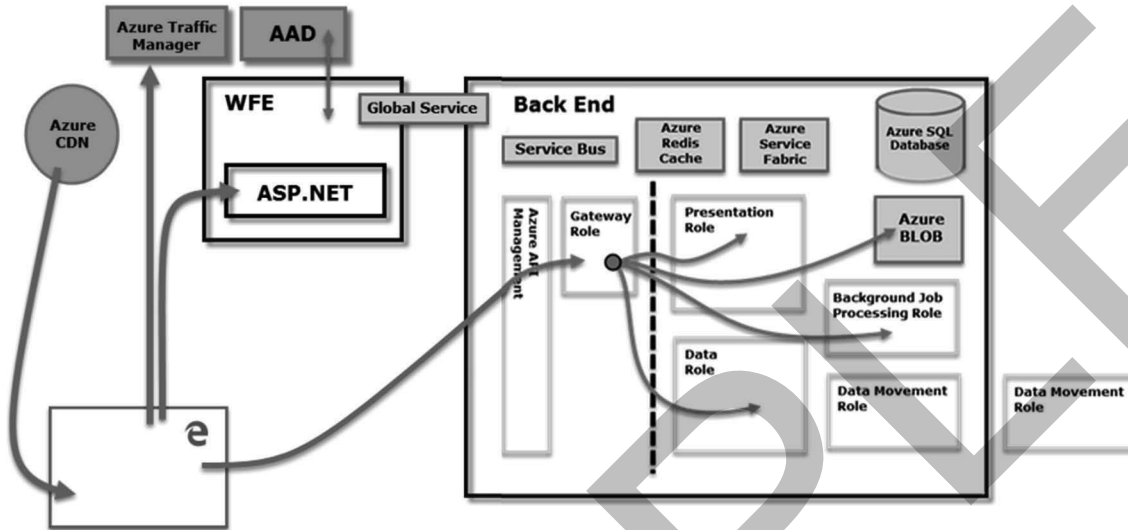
Azure Traffic Manager

AAD

Azure CDN

WFE

Global Service

ASP.NET

Back End

Service Bus

Azure Redis Cache

Azure Service Fabric

Azure SQL Database

Azure API Management

Gateway Role

Presentation Role

Azure BLOB

Background Job Processing Role

Data Role

Data Movement Role

Data Movement Role

e